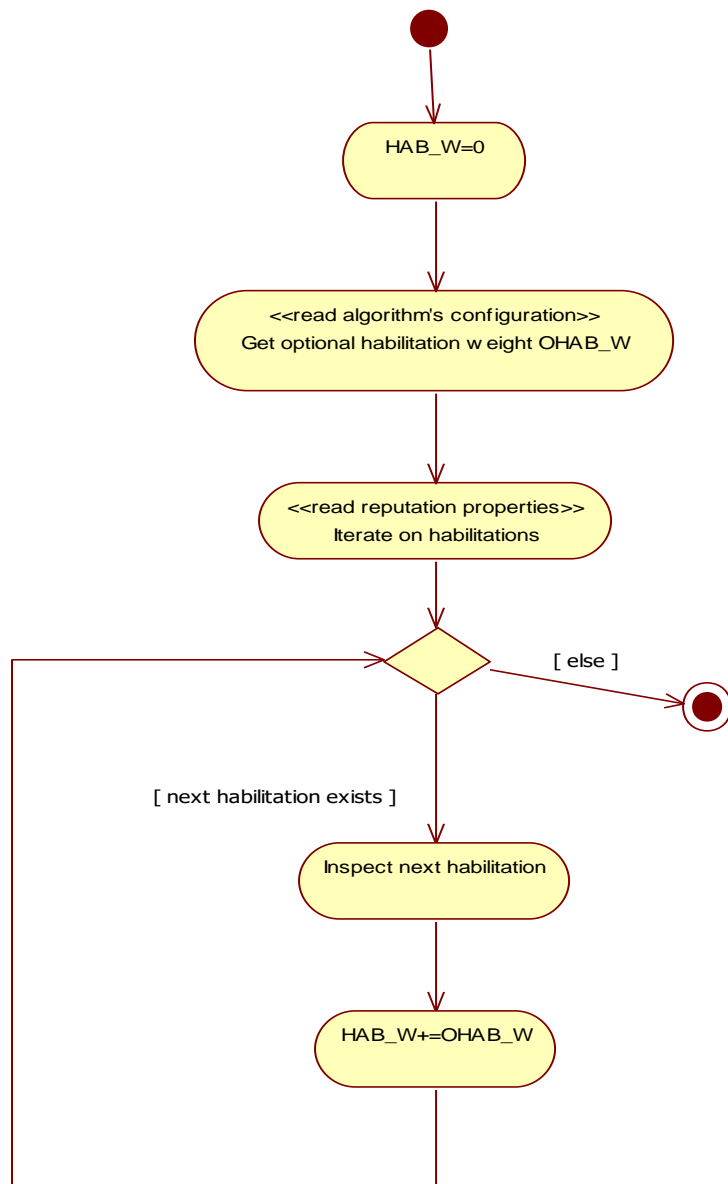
HAB_W=0

<<read algorithm's configuration>>
Get optional habilitation w eight OHAB_W

<<read reputation properties>>
Iterate on habilitations

[ else ]

[ next habilitation exists ]

Inspect next habilitation

HAB_W+=OHAB_W